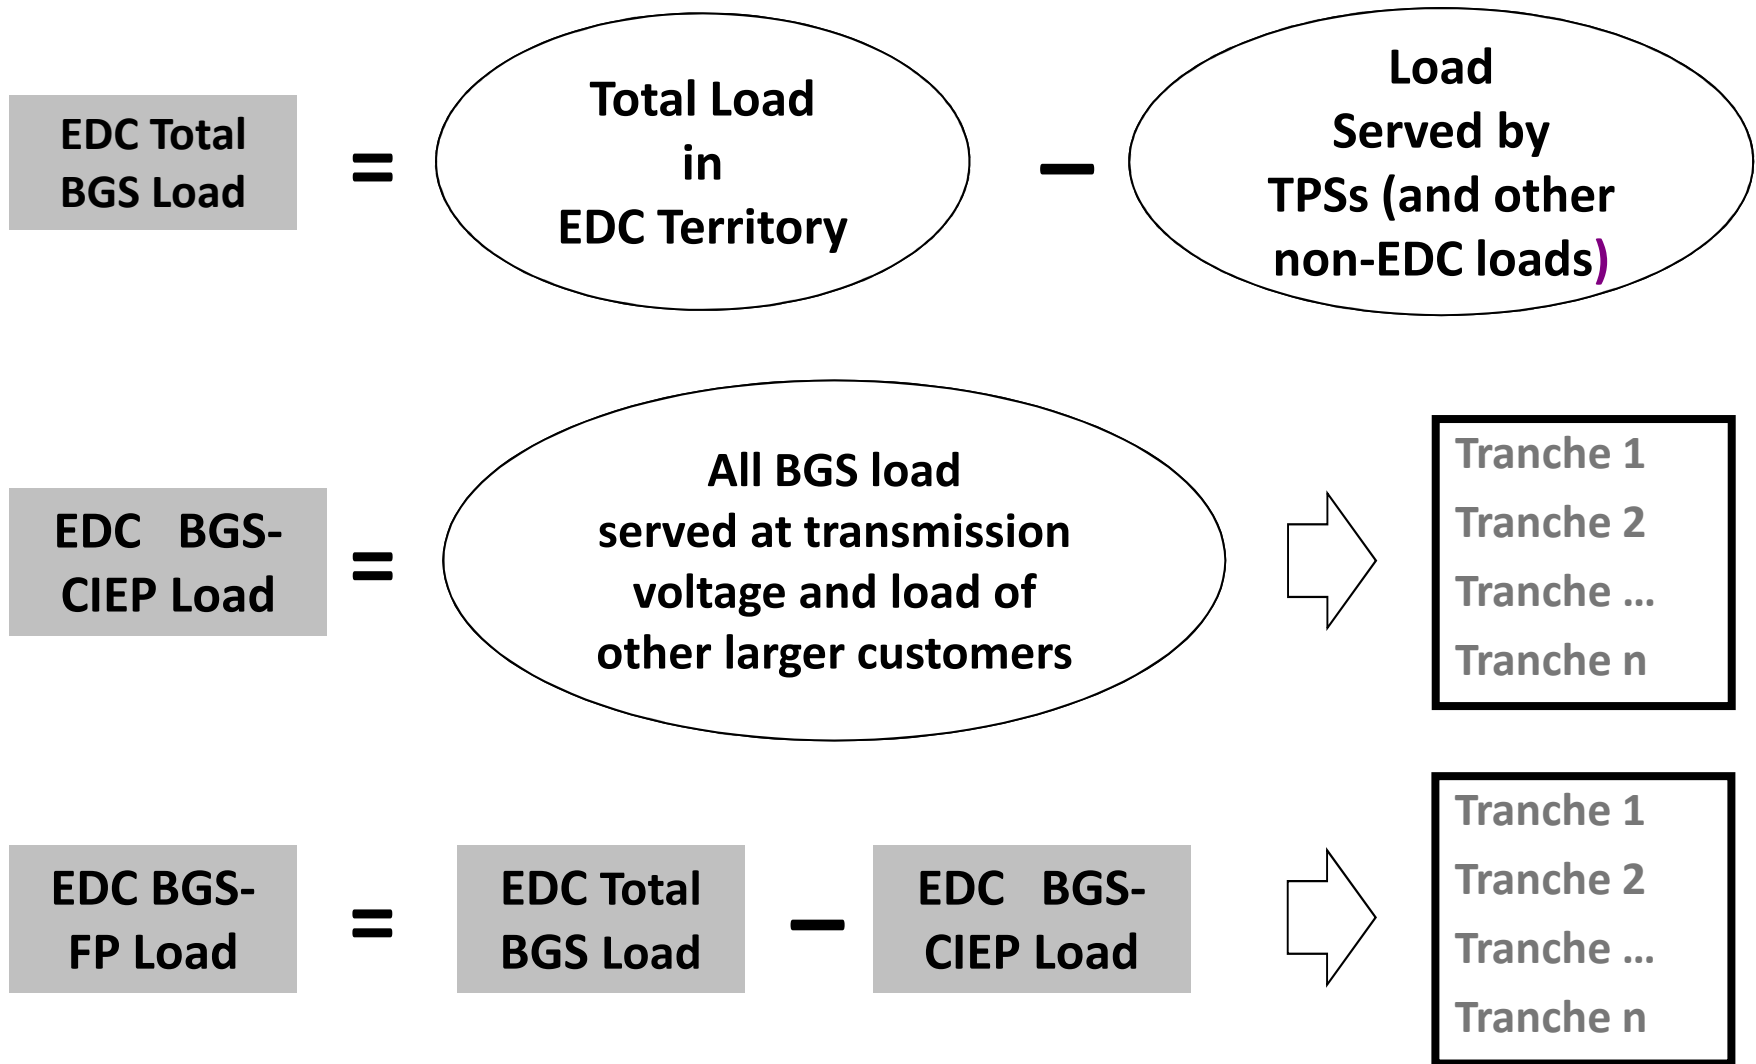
EDC Total BGS Load = Total Load in EDC Territory – Load Served by TPSs (and other non-EDC loads)

EDC BGS-CIEP Load = All BGS load served at transmission voltage and load of other larger customers

Tranche 1
Tranche 2
Tranche …
Tranche n

EDC BGS-FP Load = EDC Total BGS Load – EDC BGS-CIEP Load

Tranche 1
Tranche 2
Tranche …
Tranche n